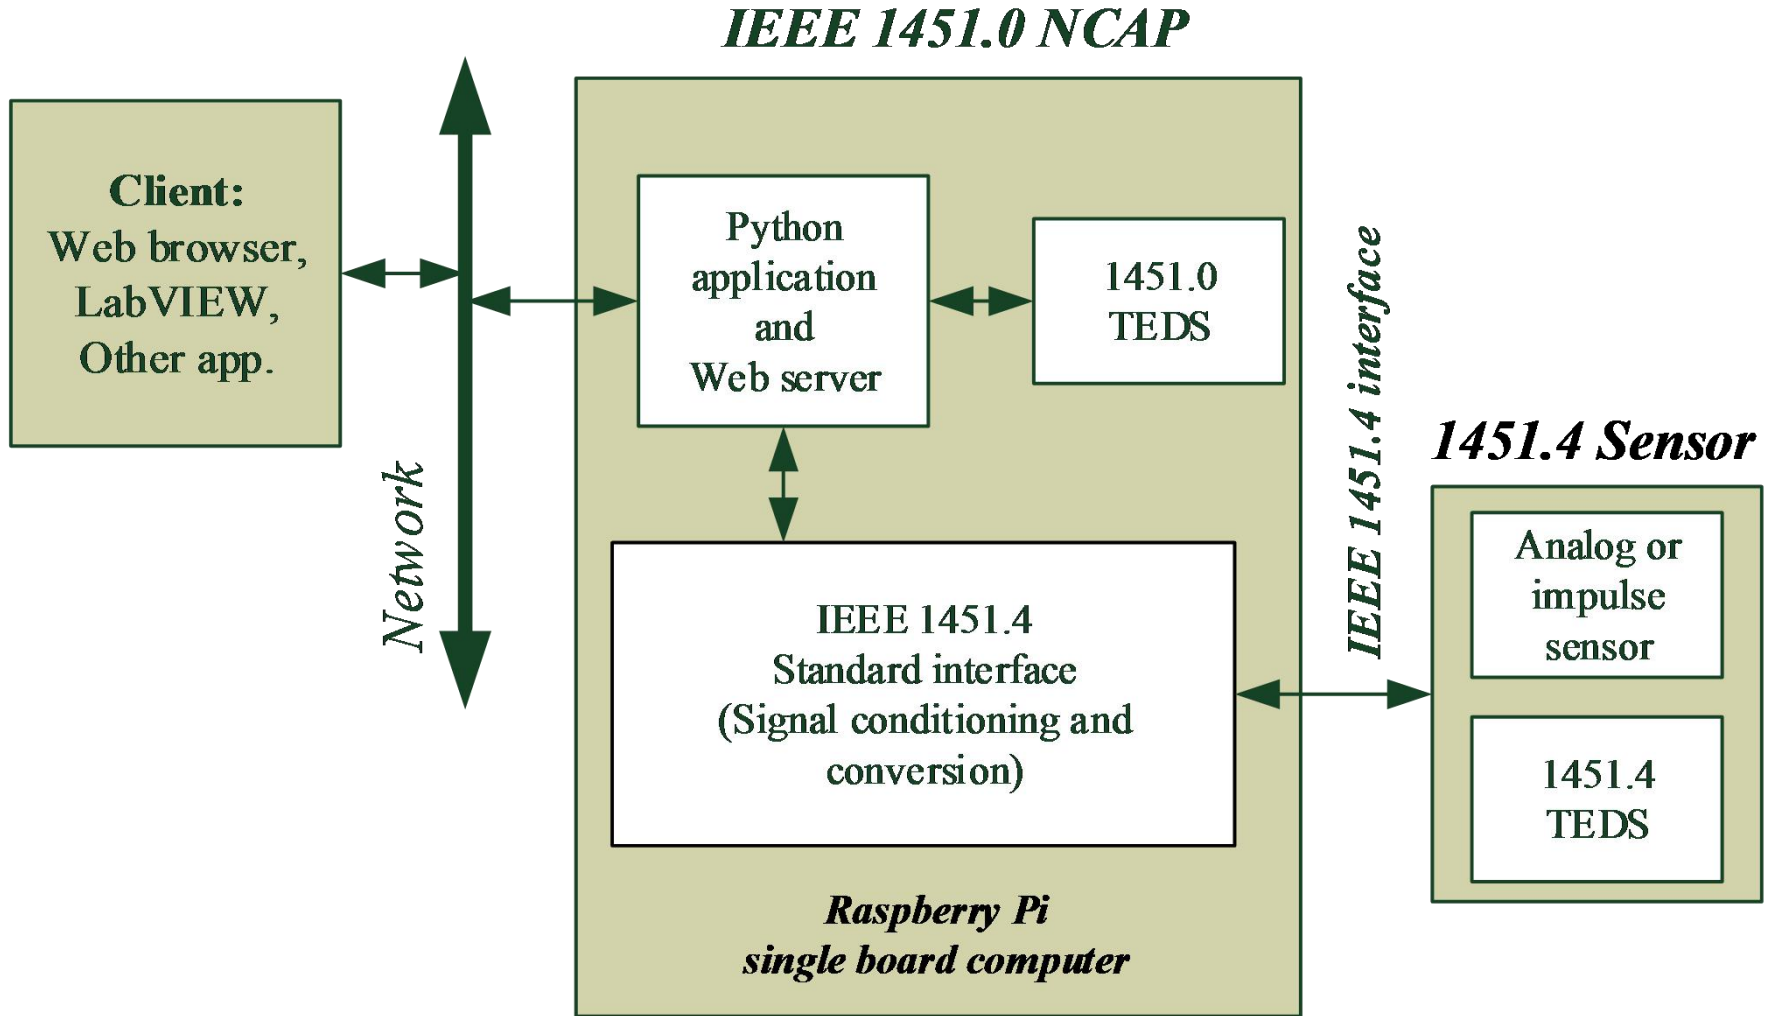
IEEE 1451.0 NCAP

Client:
Web browser,
LabVIEW,
Other app.

Network

Python
application
and
Web server

1451.0
TEDS

IEEE 1451.4 interface

1451.4 Sensor

IEEE 1451.4
Standard interface
(Signal conditioning and
conversion)

Analog or
impulse
sensor

1451.4
TEDS

Raspberry Pi
single board computer